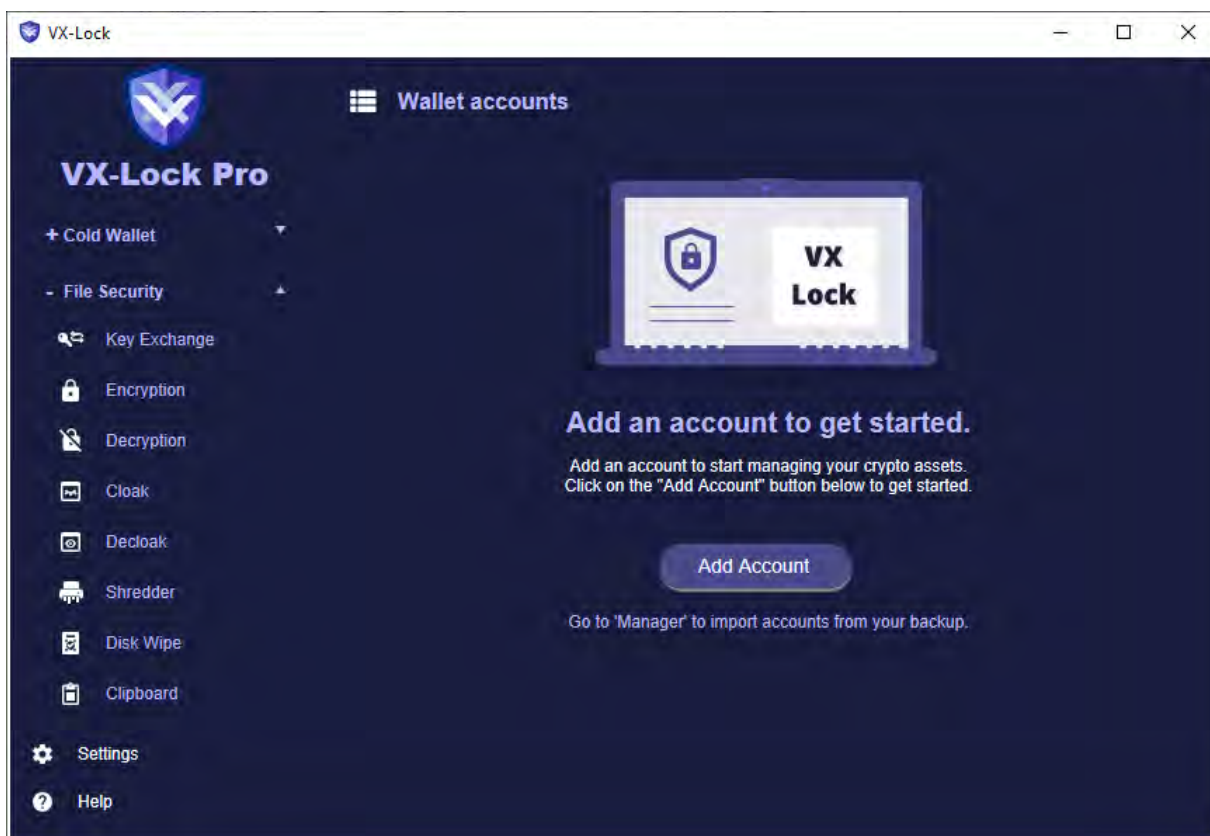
VX-Lock

VX-Lock Pro

+ Cold Wallet

- File Security

Key Exchange

Encryption

Decryption

Cloak

Decloak

Shredder

Disk Wipe

Clipboard

Settings

Help

Wallet accounts

VX Lock

Add an account to get started.

Add an account to start managing your crypto assets. Click on the "Add Account" button below to get started.

Add Account

Go to 'Manager' to import accounts from your backup.